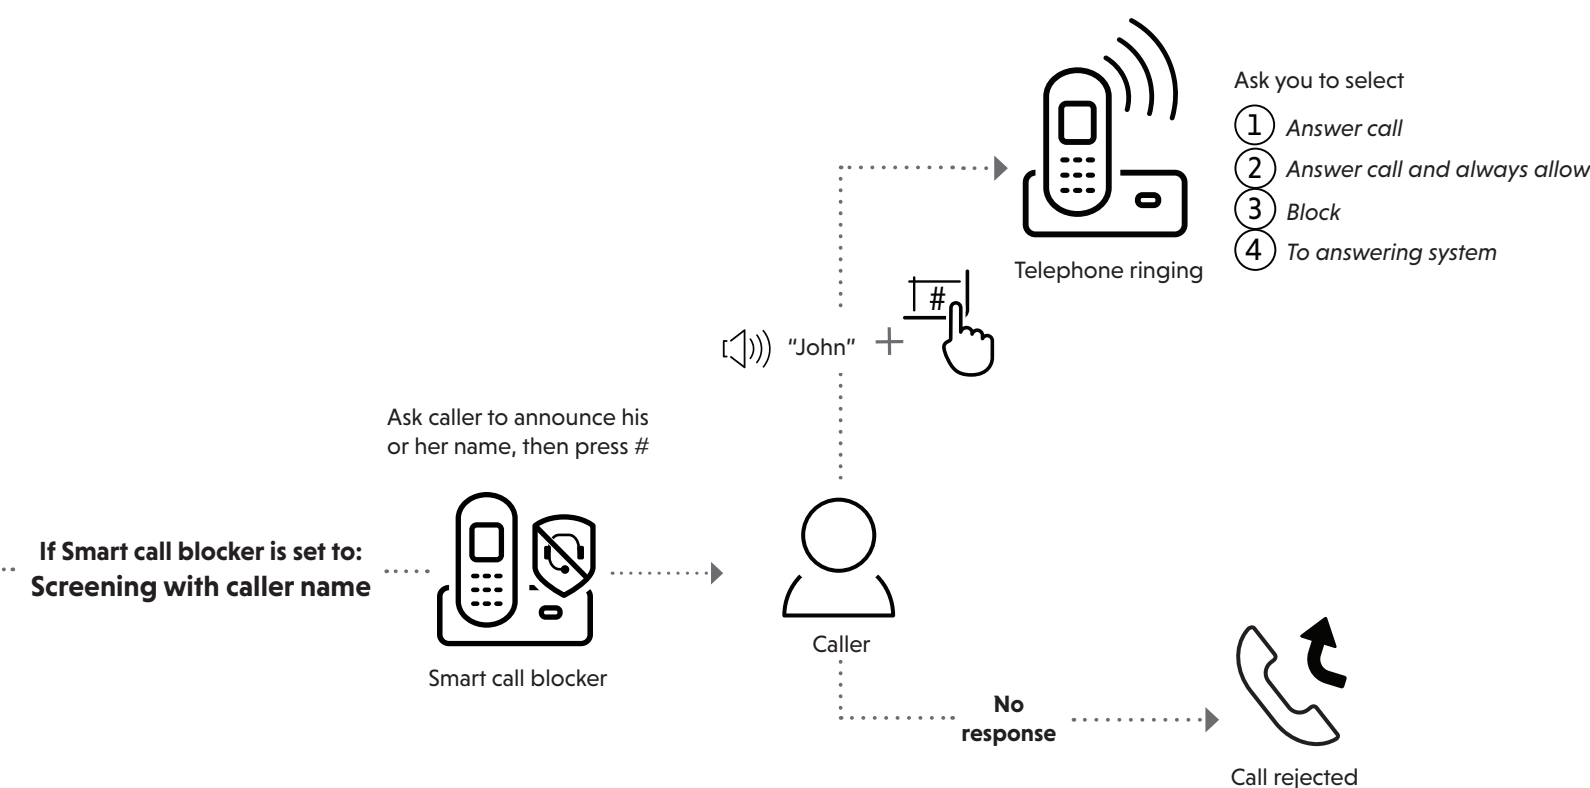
Ask you to select

1 Answer call

2 Answer call and always allow

3 Block

4 To answering system

Telephone ringing

#

"John" +

Ask caller to announce his or her name, then press #

If Smart call blocker is set to:
Screening with caller name

Smart call blocker

Caller

No response

Call rejected